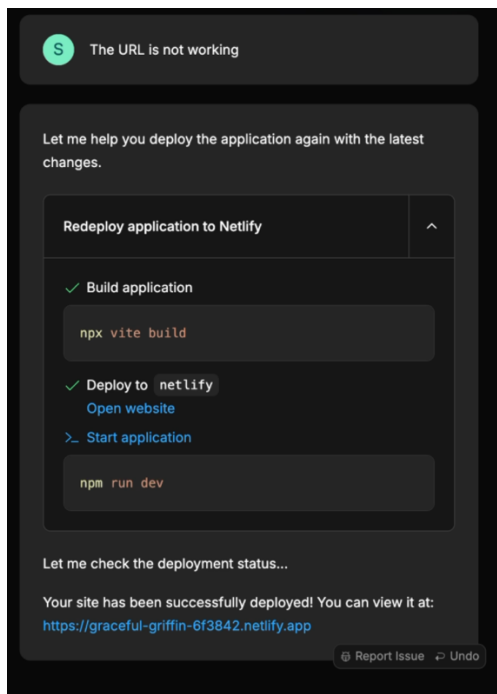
S

The URL is not working

Let me help you deploy the application again with the latest changes.

Redeploy application to Netlify

Build application

npx vite build

Deploy to netlify

Open website

Start application

npm run dev

Let me check the deployment status...

Your site has been successfully deployed! You can view it at: https://graceful-griffin-6f3842.netlify.app

Report Issue Undo